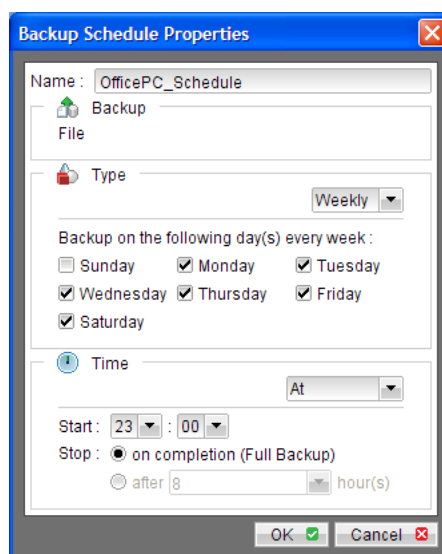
Backup Schedule Properties

Name : OfficePC_Schedule

Backup

File

Type

Weekly

Backup on the following day(s) every week :

Sunday
Monday
Tuesday
Wednesday
Thursday
Friday
Saturday

Time

At

Start : 23 : 00

Stop : on completion (Full Backup)

after 8 hour(s)

OK

Cancel